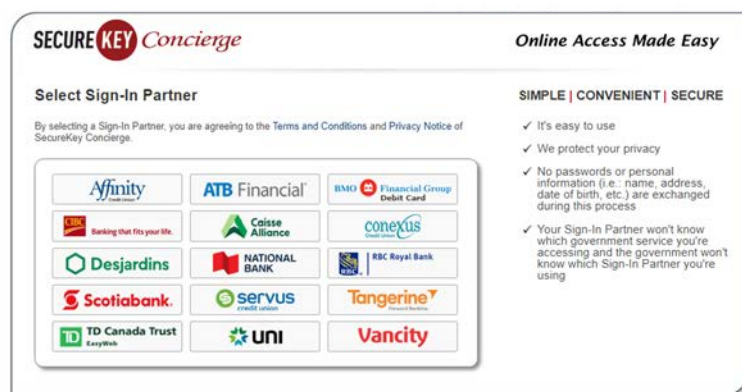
SECURE KEY Concierge

Online Access Made Easy

Select Sign-In Partner

By selecting a Sign-In Partner, you are agreeing to the Terms and Conditions and Privacy Notice of SecureKey Concierge.

| | | |
|---|---|---|
| Affinity Credit Union | ATB Financial | BMO Financial Group Debit Card |
| CIBC Banking that fits your life. | Caisse Alliance | conexus Credit Union |
| Desjardins | NATIONAL BANK | RBC Royal Bank |
| Scotiabank. | servus credit union | Tangerine Forward Banking |
| TD Canada Trust EasyWeb | uni | Vancity |

SIMPLE | CONVENIENT | SECURE

✓ It's easy to use

✓ We protect your privacy

✓ No passwords or personal information (i.e.: name, address, date of birth, etc.) are exchanged during this process

✓ Your Sign-In Partner won't know which government service you're accessing and the government won't know which Sign-In Partner you're using